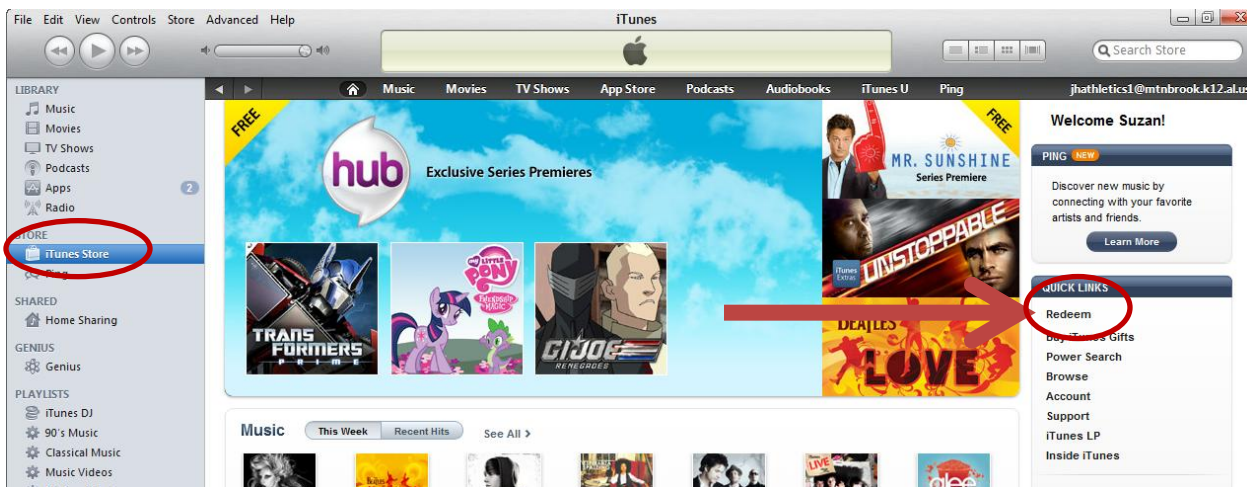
File Edit View Controls Store Advanced Help

iTunes

Search Store

LIBRARY
Music
Movies
TV Shows
Podcasts
Apps 2
Radio

STORE
iTunes Store
Ping

SHARED
Home Sharing

GENIUS
Genius

PLAYLISTS
iTunes DJ
90's Music
Classical Music
Music Videos

Music Movies TV Shows App Store Podcasts Audiobooks iTunes U Ping jhathletics1@mtnbrook.k12.al.us

FREE

hub

Exclusive Series Premieres

TRANSFORMERS PRIME

MY LITTLE PONY FRIENDSHIP IS MAGIC

G.I.JOE RENEGADES

MR. SUNSHINE
Series Premiere

FREE

iTunes Extras

UNSTOPPABLE

BEATLES

LOVE

Welcome Suzan!

PING NEW

Discover new music by connecting with your favorite artists and friends.

Learn More

QUICK LINKS
Redeem
Buy iTunes Gifts
Power Search
Browse
Account
Support
iTunes LP
Inside iTunes

Music This Week Recent Hits See All

LIVE

glee